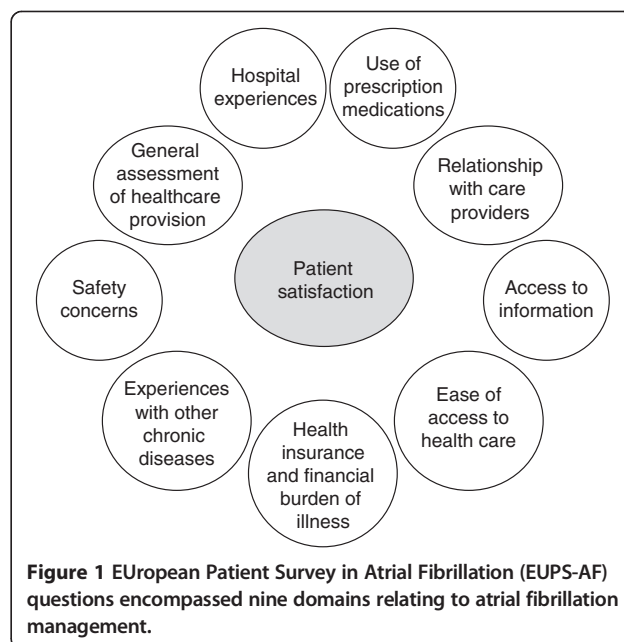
Hospital experiences

Use of prescription medications

General assessment of healthcare provision

Relationship with care providers

Patient satisfaction

Safety concerns

Access to information

Experiences with other chronic diseases

Ease of access to health care

Health insurance and financial burden of illness

**Figure 1 EUropean Patient Survey in Atrial Fibrillation (EUPS-AF) questions encompassed nine domains relating to atrial fibrillation management.**